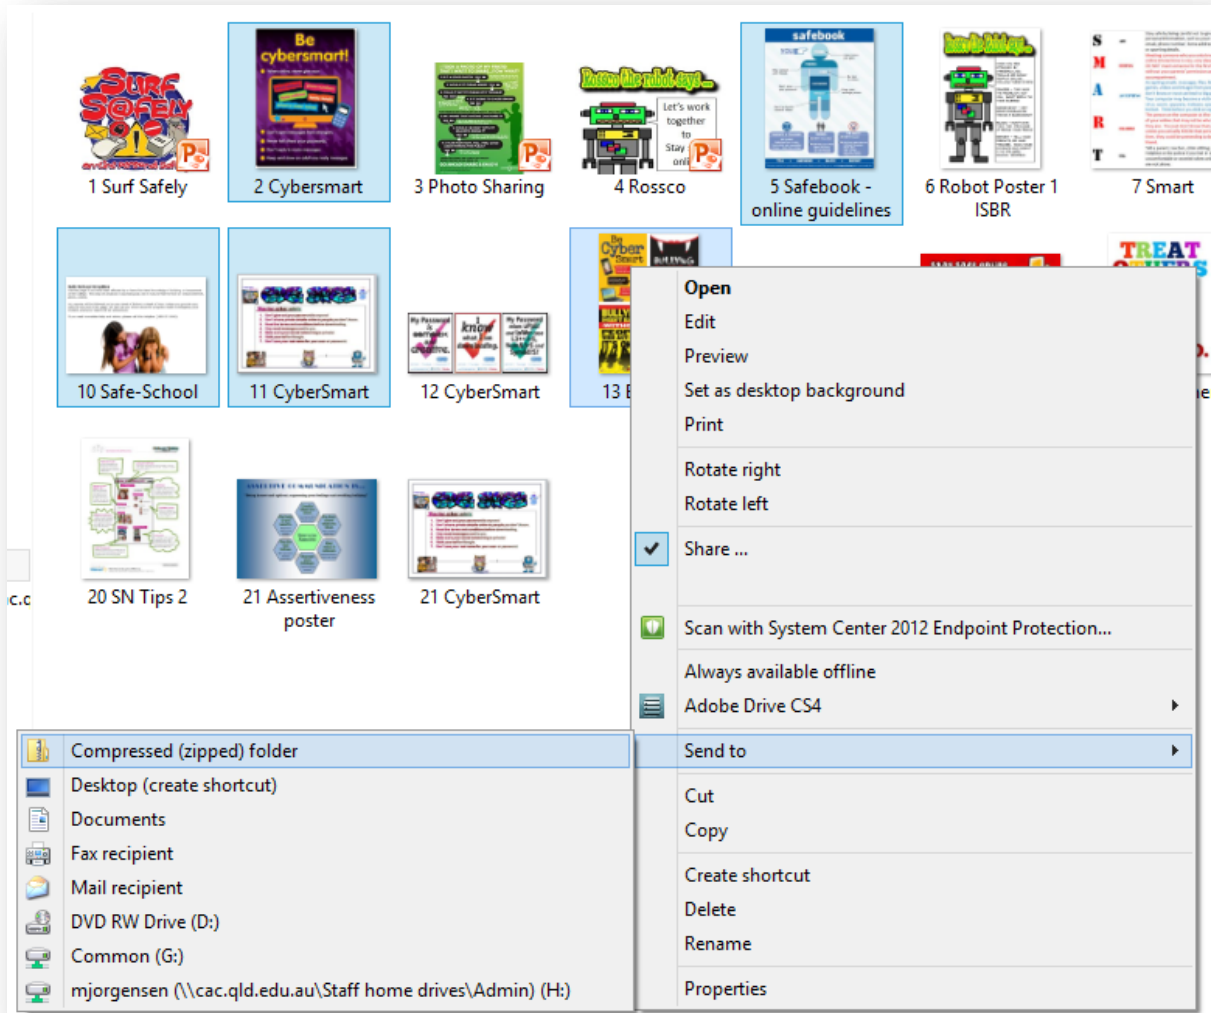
1 Surf Safely
2 Cybersmart
3 Photo Sharing
4 Rossco
5 Safebook - online guidelines
6 Robot Poster 1 ISBR
7 Smart
10 Safe-School
11 CyberSmart
12 CyberSmart
13 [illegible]
20 SN Tips 2
21 Assertiveness poster
21 CyberSmart

Open
Edit
Preview
Set as desktop background
Print
Rotate right
Rotate left
Share ...
Scan with System Center 2012 Endpoint Protection...
Always available offline
Adobe Drive CS4
Send to
Cut
Copy
Create shortcut
Delete
Rename
Properties

Compressed (zipped) folder
Desktop (create shortcut)
Documents
Fax recipient
Mail recipient
DVD RW Drive (D:)
Common (G:)
mjorgensen (\\cac.qld.edu.au\Staff home drives\Admin) (H:)